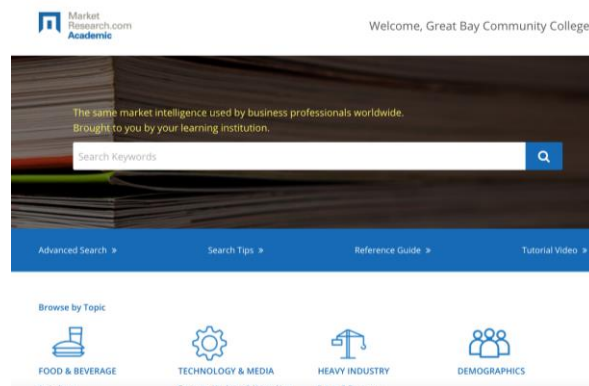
Market Research.com Academic

Welcome, Great Bay Community College

The same market intelligence used by business professionals worldwide.
Brought to you by your learning institution.

Search Keywords

Advanced Search »

Search Tips »

Reference Guide »

Tutorial Video »

Browse by Topic

FOOD & BEVERAGE

TECHNOLOGY & MEDIA

HEAVY INDUSTRY

DEMOGRAPHICS